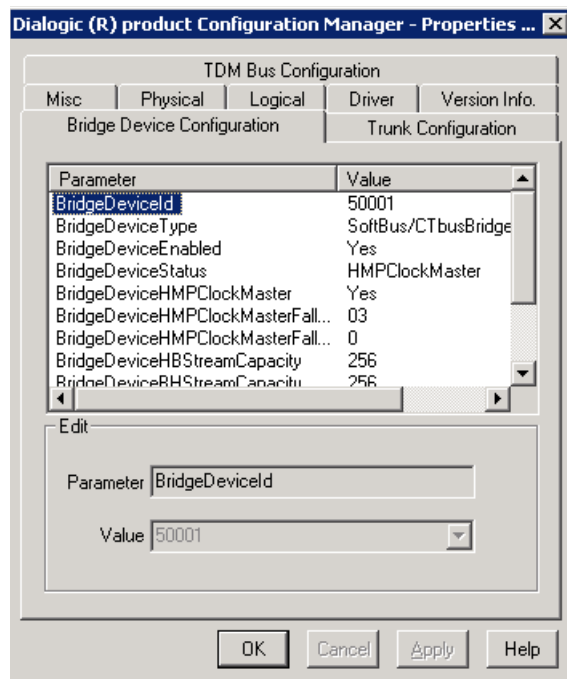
Dialogic (R) product Configuration Manager - Properties ...

TDM Bus Configuration

Misc | Physical | Logical | Driver | Version Info.

Bridge Device Configuration | Trunk Configuration

| Parameter | Value |
|---|---|
| BridgeDeviceId | 50001 |
| BridgeDeviceType | SoftBus/CTbusBridge |
| BridgeDeviceEnabled | Yes |
| BridgeDeviceStatus | HMPClockMaster |
| BridgeDeviceHMPClockMaster | Yes |
| BridgeDeviceHMPClockMasterFall... | 03 |
| BridgeDeviceHMPClockMasterFall... | 0 |
| BridgeDeviceHBStreamCapacity | 256 |
| BridgeDeviceBHStreamCapacity | 256 |

Edit

Parameter BridgeDeviceId

Value 50001

OK Cancel Apply Help